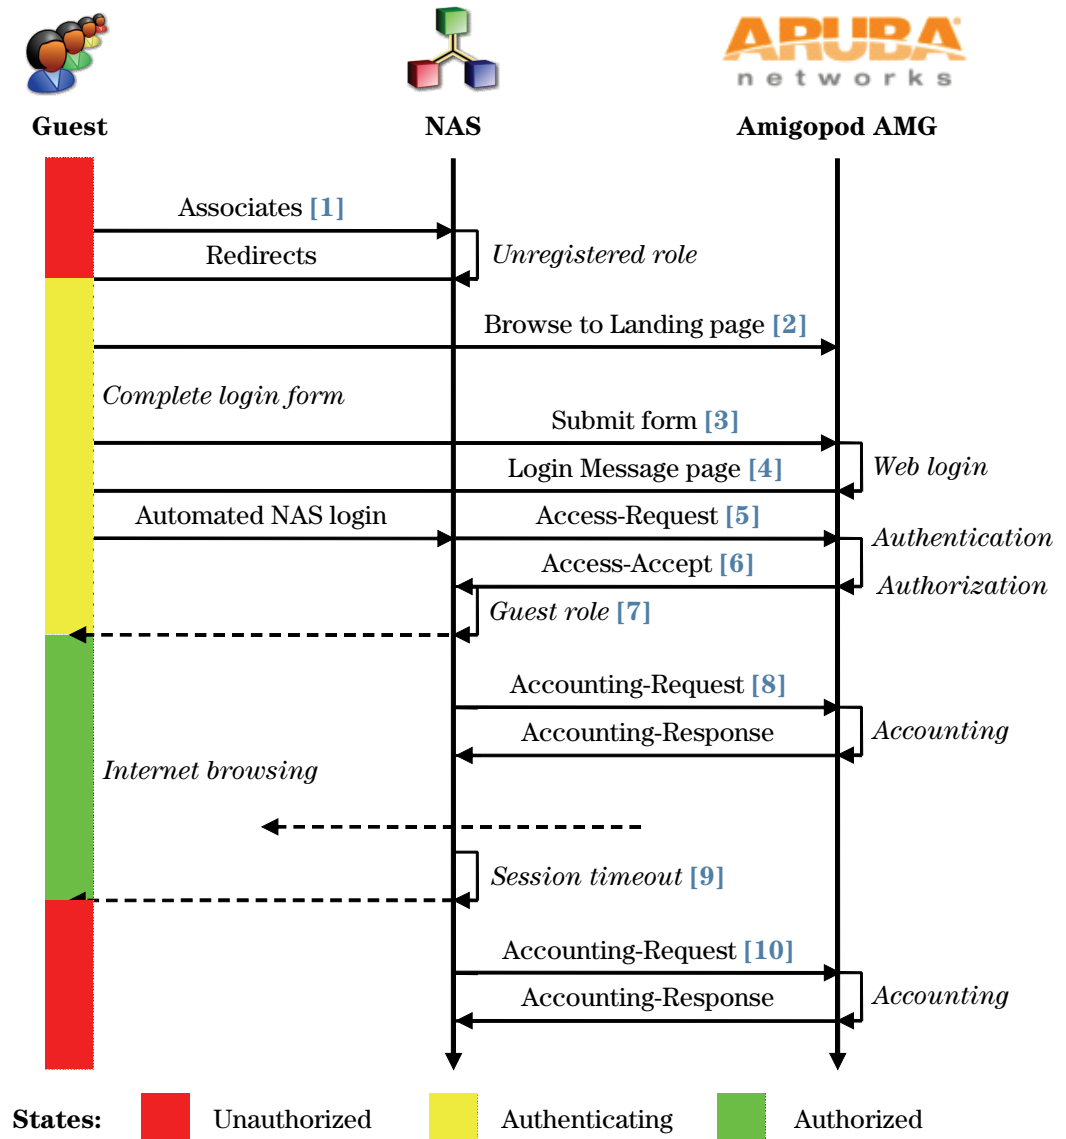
ARUBA
networks

Guest

NAS

Amigopod AMG

Associates [1]

Redirects

Unregistered role

Browse to Landing page [2]

Complete login form

Submit form [3]

Login Message page [4]

Web login

Automated NAS login

Access-Request [5]

Authentication

Access-Accept [6]

Authorization

Guest role [7]

Accounting-Request [8]

Accounting-Response

Accounting

Internet browsing

Session timeout [9]

Accounting-Request [10]

Accounting-Response

Accounting

States: Unauthorized Authenticating Authorized